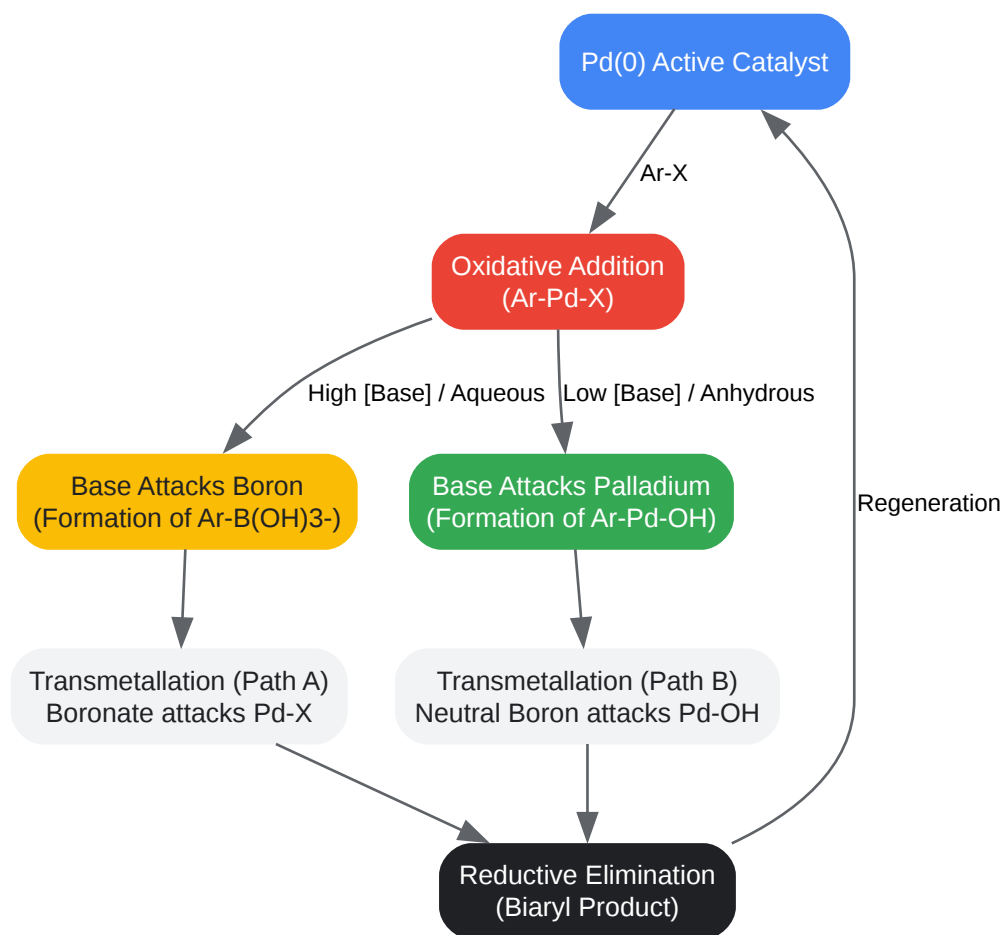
Pd(0) Active Catalyst

Ar-X

Oxidative Addition
(Ar-Pd-X)

High [Base] / Aqueous

Low [Base] / Anhydrous

Base Attacks Boron
(Formation of Ar-B(OH)3-)

Base Attacks Palladium
(Formation of Ar-Pd-OH)

Regeneration

Transmetallation (Path A)
Boronate attacks Pd-X

Transmetallation (Path B)
Neutral Boron attacks Pd-OH

Reductive Elimination
(Biaryl Product)